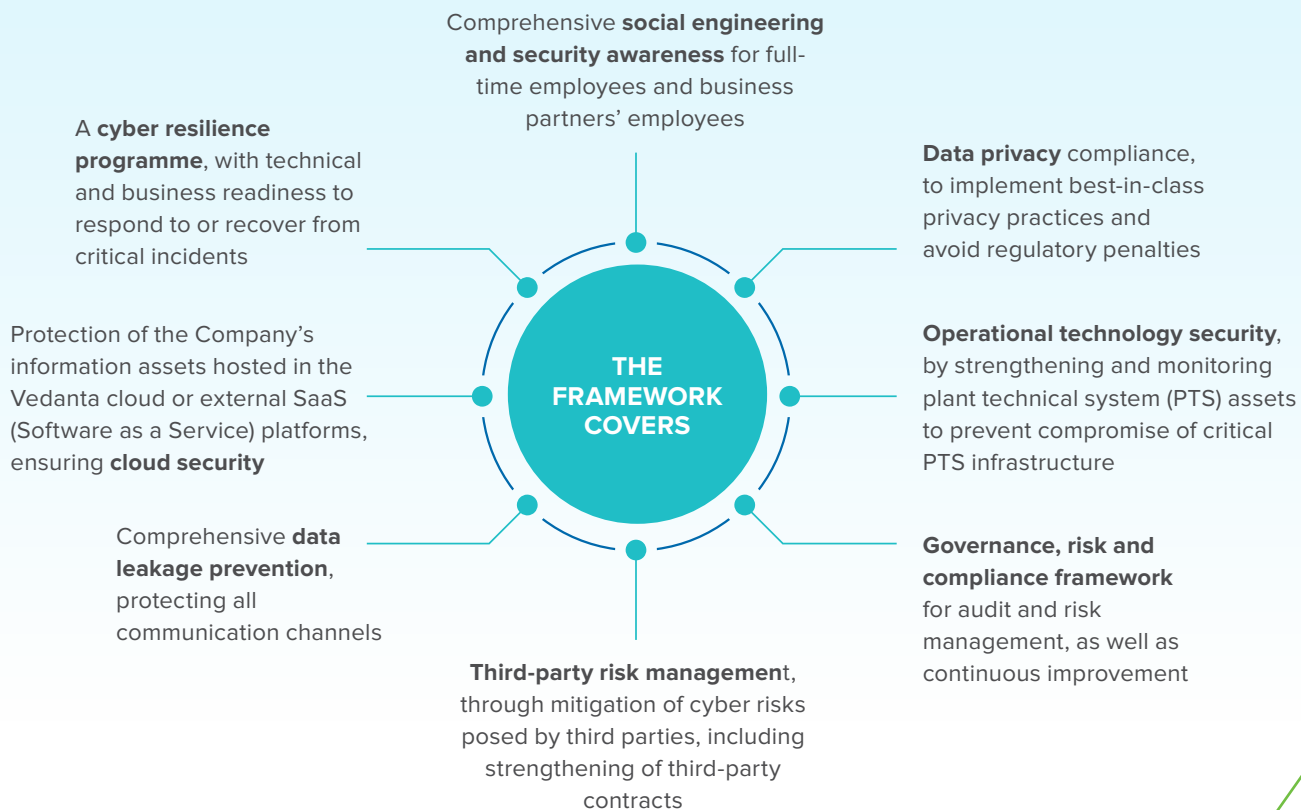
Comprehensive **social engineering and security awareness** for full-time employees and business partners' employees

A **cyber resilience programme**, with technical and business readiness to respond to or recover from critical incidents

**Data privacy** compliance, to implement best-in-class privacy practices and avoid regulatory penalties

Protection of the Company's information assets hosted in the Vedanta cloud or external SaaS (Software as a Service) platforms, ensuring **cloud security**

THE FRAMEWORK COVERS

**Operational technology security**, by strengthening and monitoring plant technical system (PTS) assets to prevent compromise of critical PTS infrastructure

Comprehensive **data leakage prevention**, protecting all communication channels

**Governance, risk and compliance framework** for audit and risk management, as well as continuous improvement

**Third-party risk managemen**t, through mitigation of cyber risks posed by third parties, including strengthening of third-party contracts